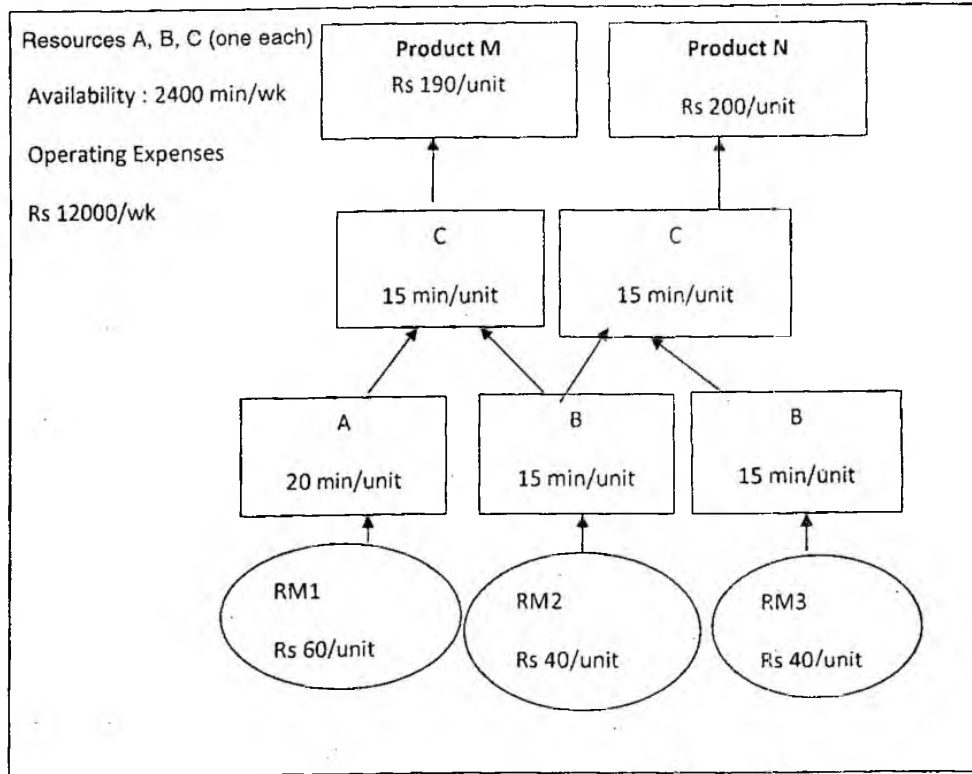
Resources A, B, C (one each)

Availability : 2400 min/wk

Operating Expenses

Rs 12000/wk

Product M
Rs 190/unit

Product N
Rs 200/unit

C
15 min/unit

C
15 min/unit

A
20 min/unit

B
15 min/unit

B
15 min/unit

RM1
Rs 60/unit

RM2
Rs 40/unit

RM3
Rs 40/unit